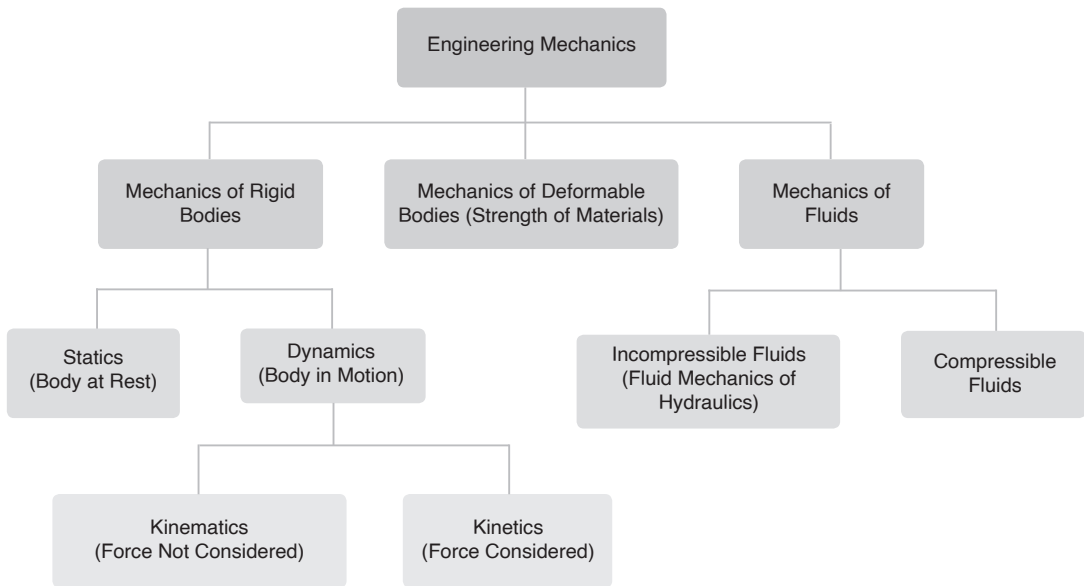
Engineering Mechanics

Mechanics of Rigid Bodies

Mechanics of Deformable Bodies (Strength of Materials)

Mechanics of Fluids

Statics (Body at Rest)

Dynamics (Body in Motion)

Incompressible Fluids (Fluid Mechanics of Hydraulics)

Compressible Fluids

Kinematics (Force Not Considered)

Kinetics (Force Considered)